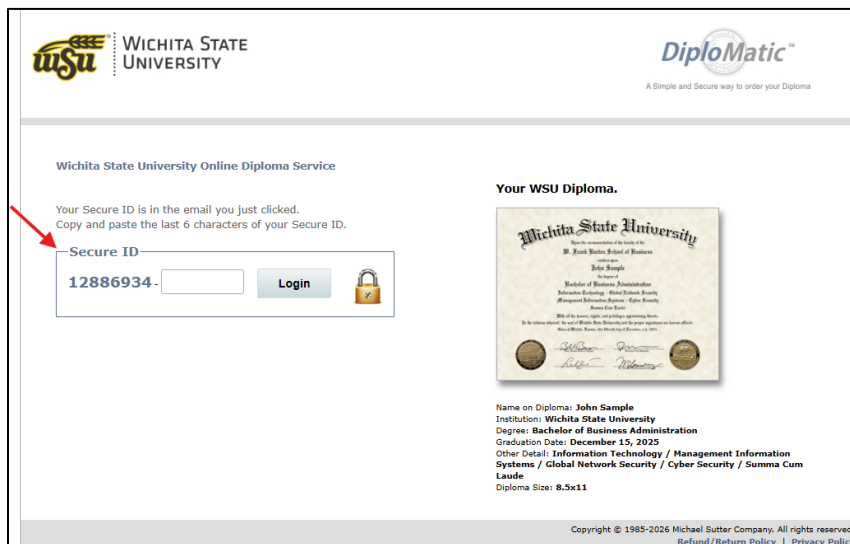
wsu WICHITA STATE UNIVERSITY

DiploMatic™
A Simple and Secure way to order your Diploma

Wichita State University Online Diploma Service

Your Secure ID is in the email you just clicked.
Copy and paste the last 6 characters of your Secure ID.

Secure ID
12886934 - Login

Your WSU Diploma.

Wichita State University
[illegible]
W. Frank Barton School of Business
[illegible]
John Sample
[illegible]
Bachelor of Business Administration
Information Technology - Global Network Security
Management Information Systems - Cyber Security
Summa Cum Laude
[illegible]

Name on Diploma: John Sample
Institution: Wichita State University
Degree: Bachelor of Business Administration
Graduation Date: December 15, 2025
Other Detail: Information Technology / Management Information Systems / Global Network Security / Cyber Security / Summa Cum Laude
Diploma Size: 8.5x11

Copyright © 1985-2026 Michael Sutter Company. All rights reserved
Refund/Return Policy | Privacy Polic